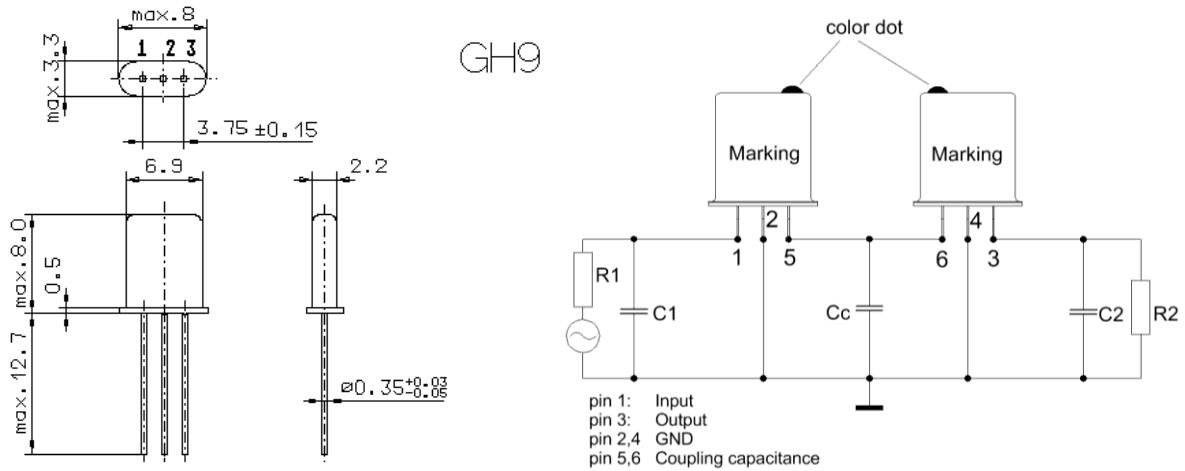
max.8

1 2 3

max.3.3

3.75 ±0.15

GH9

6.9

2.2

max.8.0

0.5

max.12.7

ø0.35$^{+0.03}_{-0.05}$

color dot

Marking

Marking

2

4

1

5

6

3

R1

C1

Cc

C2

R2

pin 1: Input
pin 3: Output
pin 2,4 GND
pin 5,6 Coupling capacitance